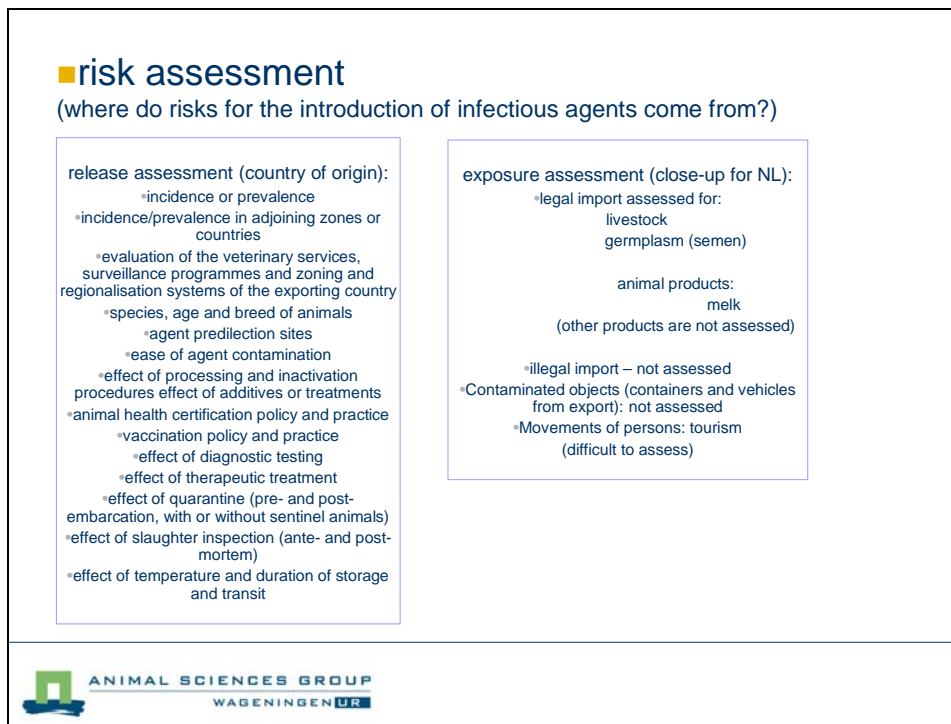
risk assessment
(where do risks for the introduction of infectious agents come from?)

release assessment (country of origin):
incidence or prevalence
incidence/prevalence in adjoining zones or countries
evaluation of the veterinary services, surveillance programmes and zoning and regionalisation systems of the exporting country
species, age and breed of animals
agent predilection sites
ease of agent contamination
effect of processing and inactivation procedures effect of additives or treatments
animal health certification policy and practice
vaccination policy and practice
effect of diagnostic testing
effect of therapeutic treatment
effect of quarantine (pre- and post-embarcation, with or without sentinel animals)
effect of slaughter inspection (ante- and post-mortem)
effect of temperature and duration of storage and transit

exposure assessment (close-up for NL):
legal import assessed for:
livestock
germplasm (semen)

animal products:
melk
(other products are not assessed)

illegal import – not assessed
Contaminated objects (containers and vehicles from export): not assessed
Movements of persons: tourism
(difficult to assess)

ANIMAL SCIENCES GROUP
WAGENINGEN UR